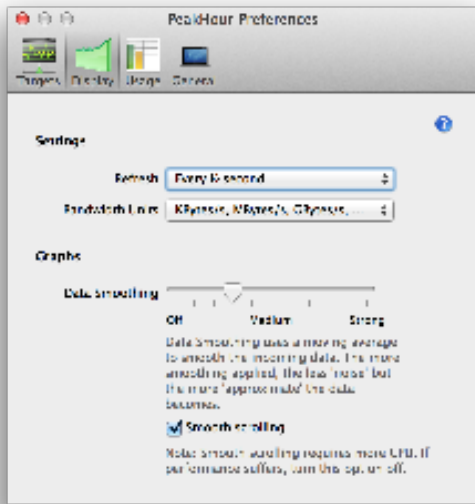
PeakHour Preferences

Triggers Display Usage General

Settings

Refresh Every ½ second

Bandwidth Units KBytes/s, MBytes/s, GBytes/s, ...

Graphs

Data smoothing

Off Medium Strong

Data Smoothing uses a moving average to smooth the incoming data. The more smoothing applied, the less 'noise' but the more 'approximate' the data becomes.

Smooth scrolling

Note: smooth scrolling requires more CPU. If performance suffers, turn this option off.